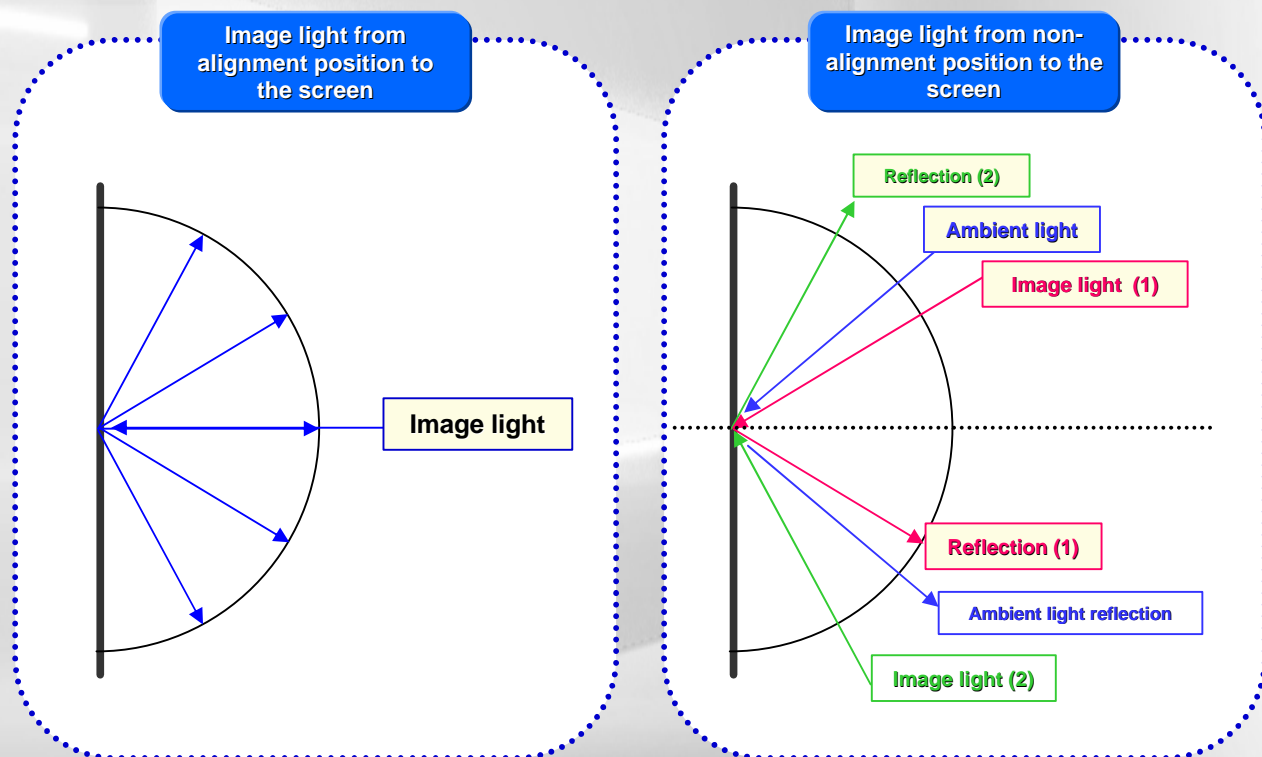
Image light from alignment position to the screen

Image light

Image light from non-alignment position to the screen

Reflection (2)

Ambient light

Image light (1)

Reflection (1)

Ambient light reflection

Image light (2)